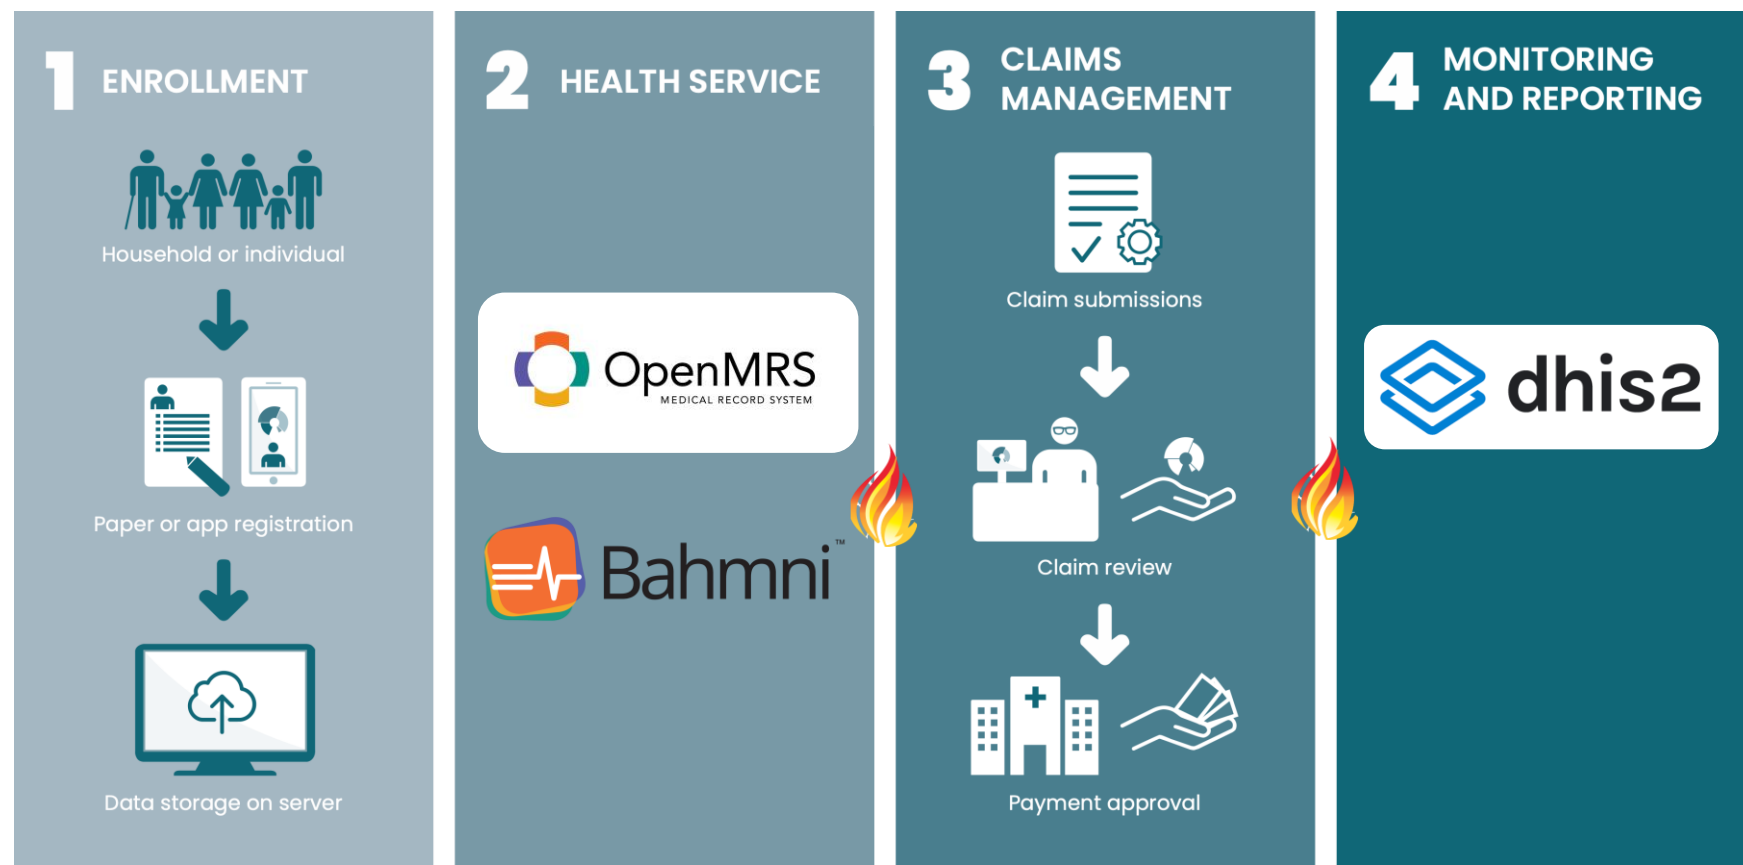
1 ENROLLMENT

Household or individual

Paper or app registration

Data storage on server

2 HEALTH SERVICE

OpenMRS
MEDICAL RECORD SYSTEM

Bahmni™

3 CLAIMS MANAGEMENT

Claim submissions

Claim review

Payment approval

4 MONITORING AND REPORTING

dhis2